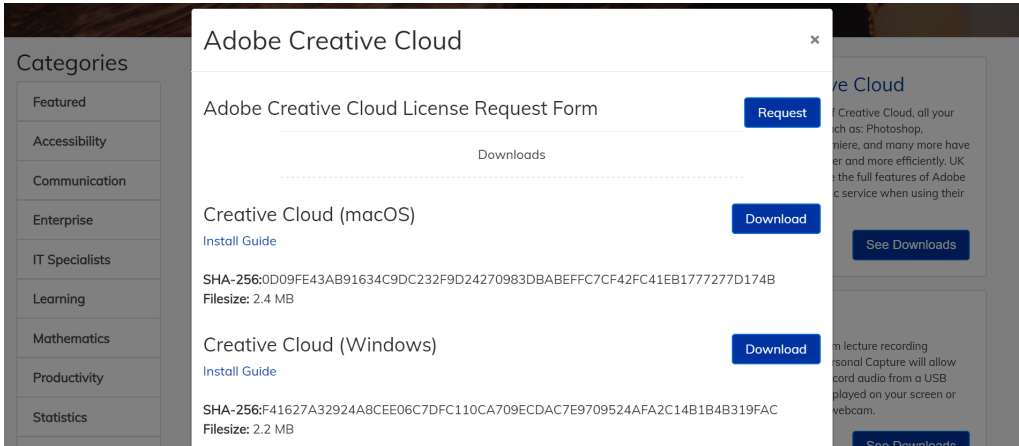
Categories

Featured

Accessibility

Communication

Enterprise

IT Specialists

Learning

Mathematics

Productivity

Statistics

Adobe Creative Cloud

×

Adobe Creative Cloud License Request Form

Request

Downloads

Creative Cloud (macOS)

Download

Install Guide

SHA-256:0D09FE43AB91634C9DC232F9D24270983DBABEFFC7CF42FC41EB1777277D174B
Filesize: 2.4 MB

Creative Cloud (Windows)

Download

Install Guide

SHA-256:F41627A32924A8CEE06C7DFC110CA709ECDAC7E9709524AFA2C14B1B4B319FAC
Filesize: 2.2 MB

e Cloud

f Creative Cloud, all your ch as: Photoshop, miere, and many more have er and more efficiently. UK e the full features of Adobe c service when using their

See Downloads

m lecture recording rsonal Capture will allow cord audio from a USB played on your screen or vebcam.

See Downloads